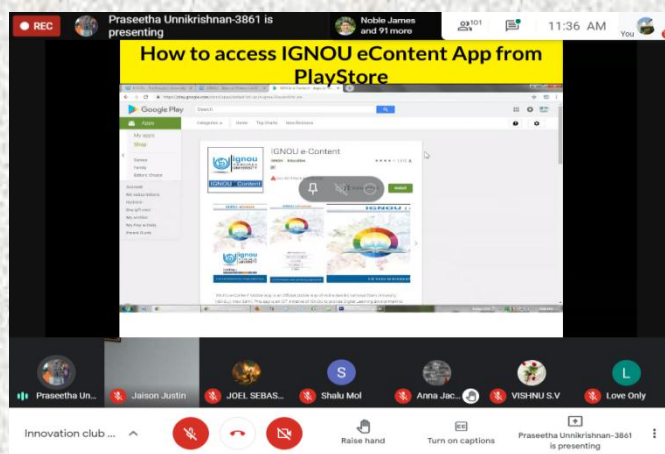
REC Praseetha Unnikrishnan-3861 is presenting

Noble James and 91 more

101

11:36 AM

You

How to access IGNOU eContent App from PlayStore

Google Play

Apps

My apps

Shop

Games

Family

Editors' Choice

Account

My subscriptions

Redeem

Buy gift card

My wishlist

My Play activity

Parent Guide

Categories

Home

Top Charts

New Releases

IGNOU e-Content

ignou THE PEOPLE'S UNIVERSITY

IGNOU Content

Install

Praseetha Un...

Jaison Justin

JOEL SEBAS...

S

Shalu Mol

Anna Jac...

VISHNU S.V

L

Love Only

Innovation club ...

Raise hand

Turn on captions

Praseetha Unnikrishnan-3861 is presenting